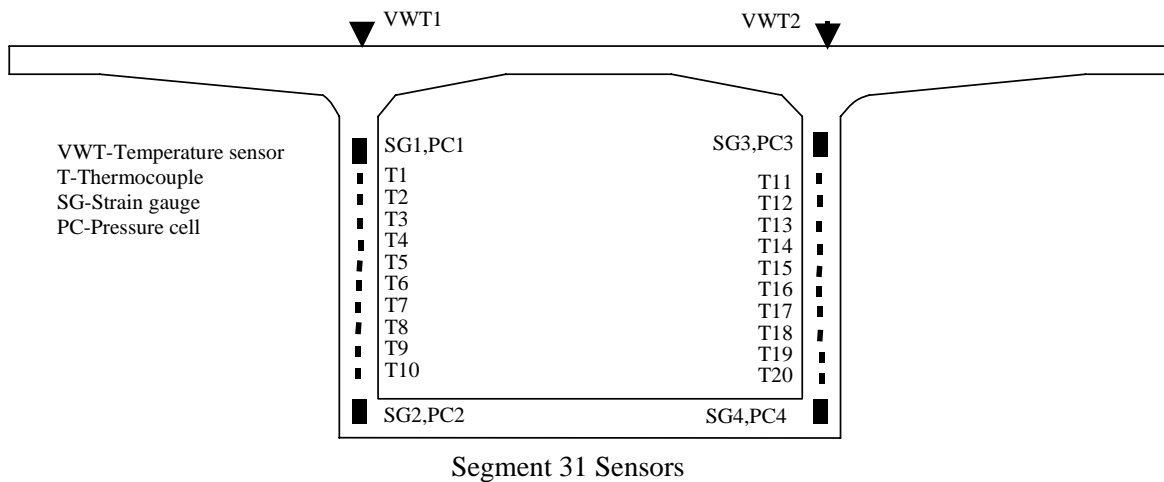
VWT1

VWT2

VWT-Temperature sensor
T-Thermocouple
SG-Strain gauge
PC-Pressure cell

SG1,PC1
T1
T2
T3
T4
T5
T6
T7
T8
T9
T10
SG2,PC2

SG3,PC3
T11
T12
T13
T14
T15
T16
T17
T18
T19
T20
SG4,PC4

Segment 31 Sensors